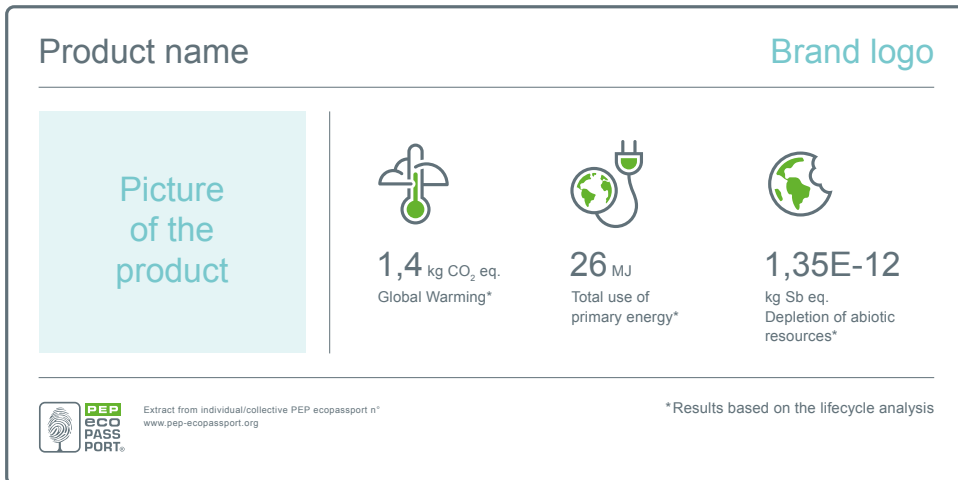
Product name

Brand logo

Picture of the product

1,4 kg $CO_2$ eq.
Global Warming*

26 MJ
Total use of primary energy*

1,35E-12
kg Sb eq.
Depletion of abiotic resources*

PEP eco PASS PORT®

Extract from individual/collective PEP ecopassport n°
www.pep-ecopassport.org

*Results based on the lifecycle analysis